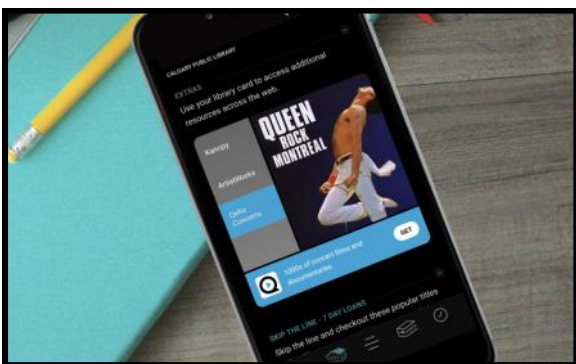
CALGARY PUBLIC LIBRARY

EXTRAS

Use your library card to access additional resources across the web.

Kanopy

ArtistWorks

Qello Concerts

QUEEN ROCK MONTREAL

1000s of concert films and documentaries

GET

SKIP THE LINE - 7 DAY LOANS

Skip the line and checkout these popular titles